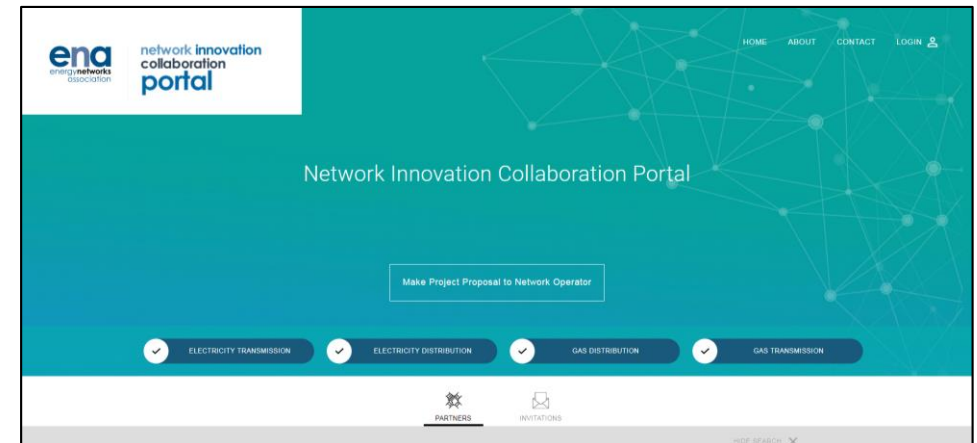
ena energynetworks association

network innovation collaboration portal

HOME ABOUT CONTACT LOGIN

Network Innovation Collaboration Portal

Make Project Proposal to Network Operator

ELECTRICITY TRANSMISSION

ELECTRICITY DISTRIBUTION

GAS DISTRIBUTION

GAS TRANSMISSION

PARTNERS

INVITATIONS

HIDE SEARCH